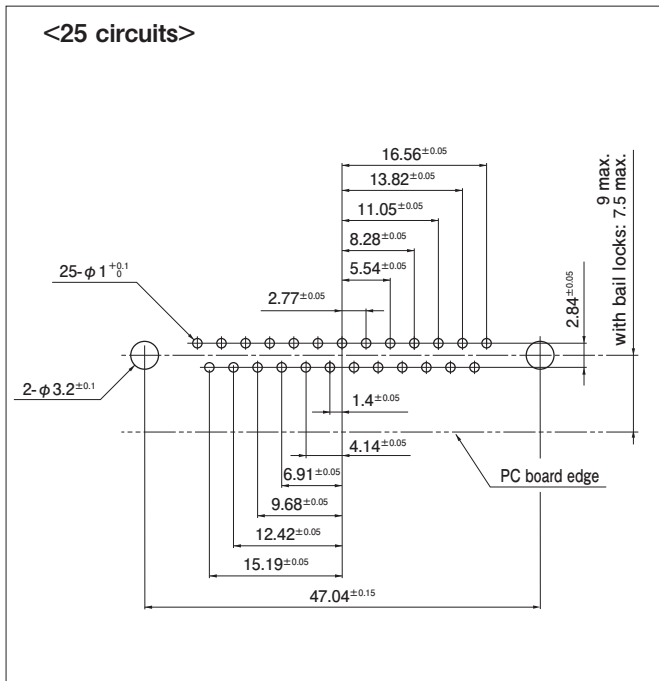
<25 circuits>

$16.56^{\pm0.05}$

$13.82^{\pm0.05}$

$11.05^{\pm0.05}$

$8.28^{\pm0.05}$

$5.54^{\pm0.05}$

$2.77^{\pm0.05}$

25-$\phi 1^{+0.1}_{0}$

2-$\phi 3.2^{\pm0.1}$

$2.84^{\pm0.05}$

9 max.
with bail locks: 7.5 max.

$1.4^{\pm0.05}$

$4.14^{\pm0.05}$

PC board edge

$6.91^{\pm0.05}$

$9.68^{\pm0.05}$

$12.42^{\pm0.05}$

$15.19^{\pm0.05}$

$47.04^{\pm0.15}$